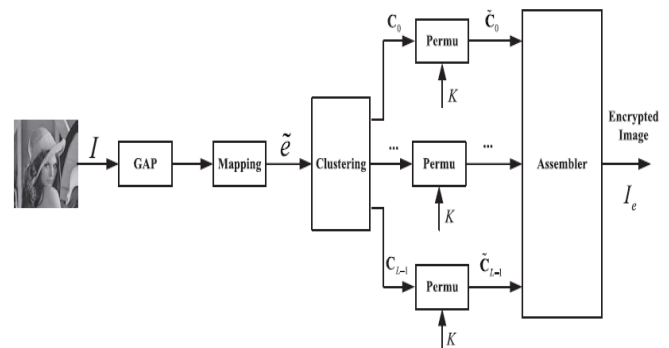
$I$

GAP

Mapping

$\tilde{e}$

Clustering

$\mathbf{C}_0$

Permu

$\tilde{\mathbf{C}}_0$

$K$

...

Permu

...

$K$

$\mathbf{C}_{L-1}$

Permu

$\tilde{\mathbf{C}}_{L-1}$

$K$

Assembler

Encrypted Image

$I_e$